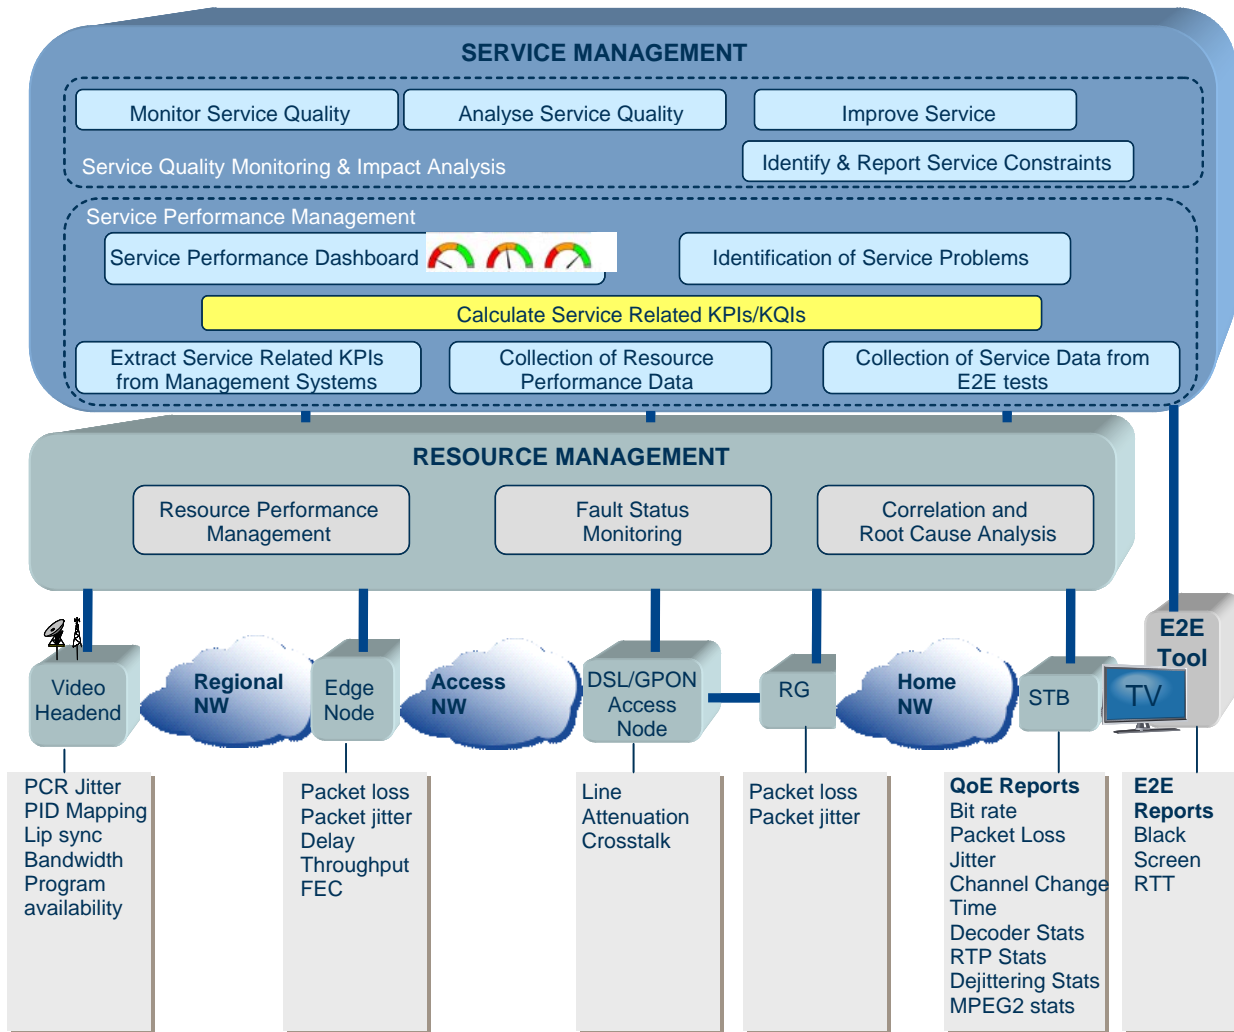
SERVICE MANAGEMENT

Monitor Service Quality

Analyse Service Quality

Improve Service

Service Quality Monitoring & Impact Analysis

Identify & Report Service Constraints

Service Performance Management

Service Performance Dashboard

Identification of Service Problems

Calculate Service Related KPIs/KQIs

Extract Service Related KPIs from Management Systems

Collection of Resource Performance Data

Collection of Service Data from E2E tests

RESOURCE MANAGEMENT

Resource Performance Management

Fault Status Monitoring

Correlation and Root Cause Analysis

Video Headend

Regional NW

Edge Node

Access NW

DSL/GPON Access Node

RG

Home NW

STB

TV

E2E Tool

PCR Jitter
PID Mapping
Lip sync
Bandwidth
Program availability

Packet loss
Packet jitter
Delay
Throughput
FEC

Line
Attenuation
Crosstalk

Packet loss
Packet jitter

QoE Reports
Bit rate
Packet Loss
Jitter
Channel Change Time
Decoder Stats
RTP Stats
Dejittering Stats
MPEG2 stats

E2E Reports
Black Screen
RTT